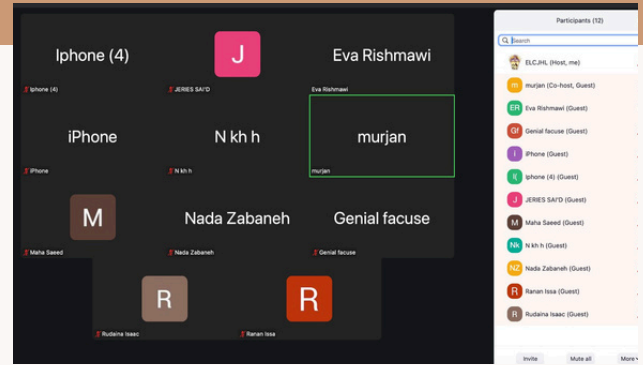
Iphone (4)
Iphone (4)
J
JERIES SAI'D
Eva Rishmawi
Eva Rishmawi
iPhone
iPhone
N kh h
N kh h
murjan
murjan
M
Maha Saeed
Nada Zabaneh
Nada Zabaneh
Genial facuse
Genial facuse
R
Rudaina Isaac
R
Ranan Issa

Participants (12)
Search
ELCJHL (Host, me)
m murjan (Co-host, Guest)
ER Eva Rishmawi (Guest)
Gf Genial facuse (Guest)
I iPhone (Guest)
I( Iphone (4) (Guest)
J JERIES SAI'D (Guest)
M Maha Saeed (Guest)
Nk N kh h (Guest)
NZ Nada Zabaneh (Guest)
R Ranan Issa (Guest)
R Rudaina Isaac (Guest)
Invite
Mute all
More